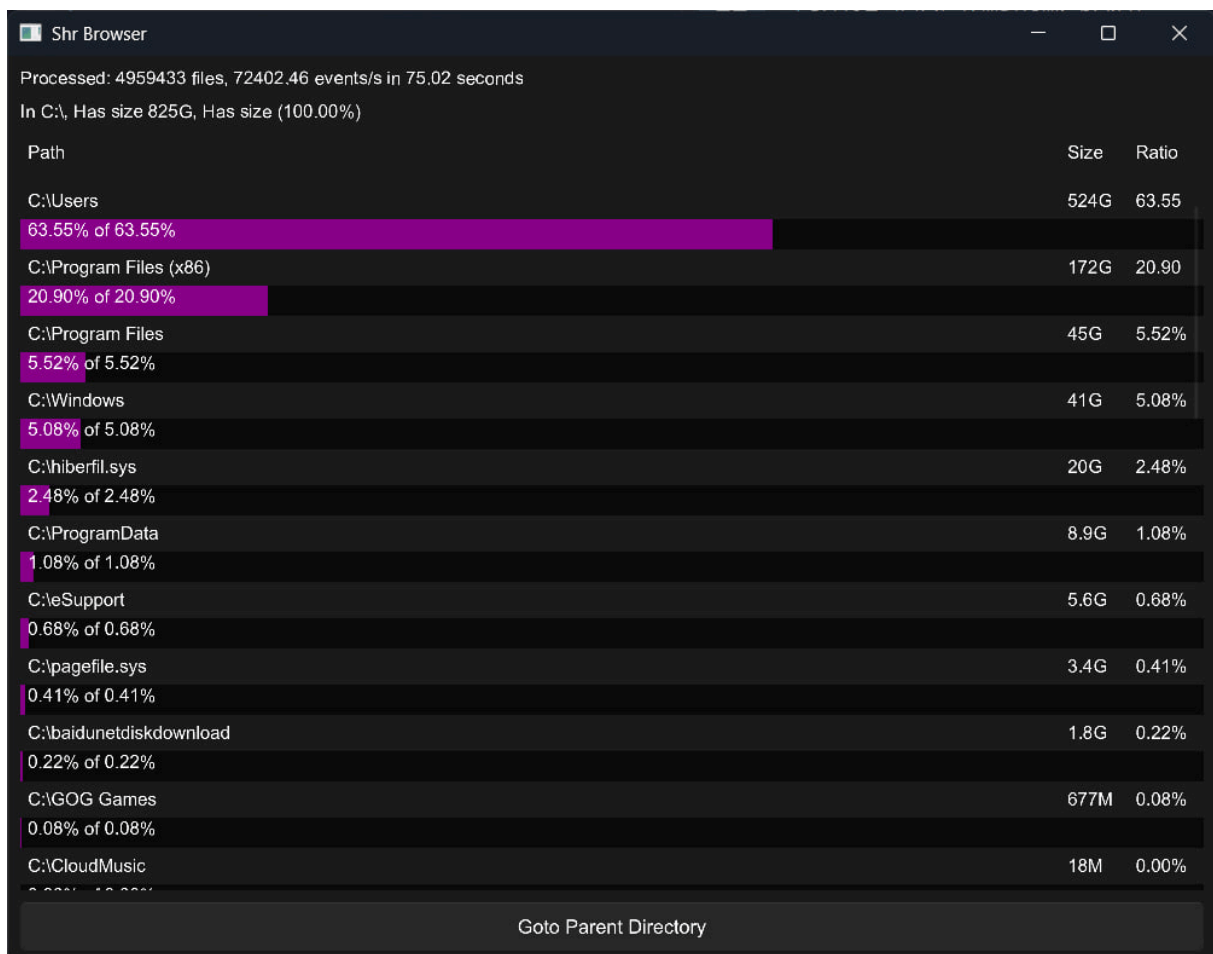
Shr Browser

Processed: 4959433 files, 72402.46 events/s in 75.02 seconds

In C:\, Has size 825G, Has size (100.00%)

| Path | Size | Ratio |
|---|---|---|
| C:\Users | 524G | 63.55 |
| 63.55% of 63.55% | | |
| C:\Program Files (x86) | 172G | 20.90 |
| 20.90% of 20.90% | | |
| C:\Program Files | 45G | 5.52% |
| 5.52% of 5.52% | | |
| C:\Windows | 41G | 5.08% |
| 5.08% of 5.08% | | |
| C:\hiberfil.sys | 20G | 2.48% |
| 2.48% of 2.48% | | |
| C:\ProgramData | 8.9G | 1.08% |
| 1.08% of 1.08% | | |
| C:\eSupport | 5.6G | 0.68% |
| 0.68% of 0.68% | | |
| C:\pagefile.sys | 3.4G | 0.41% |
| 0.41% of 0.41% | | |
| C:\baidunetdiskdownload | 1.8G | 0.22% |
| 0.22% of 0.22% | | |
| C:\GOG Games | 677M | 0.08% |
| 0.08% of 0.08% | | |
| C:\CloudMusic | 18M | 0.00% |
| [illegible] | | |

Goto Parent Directory